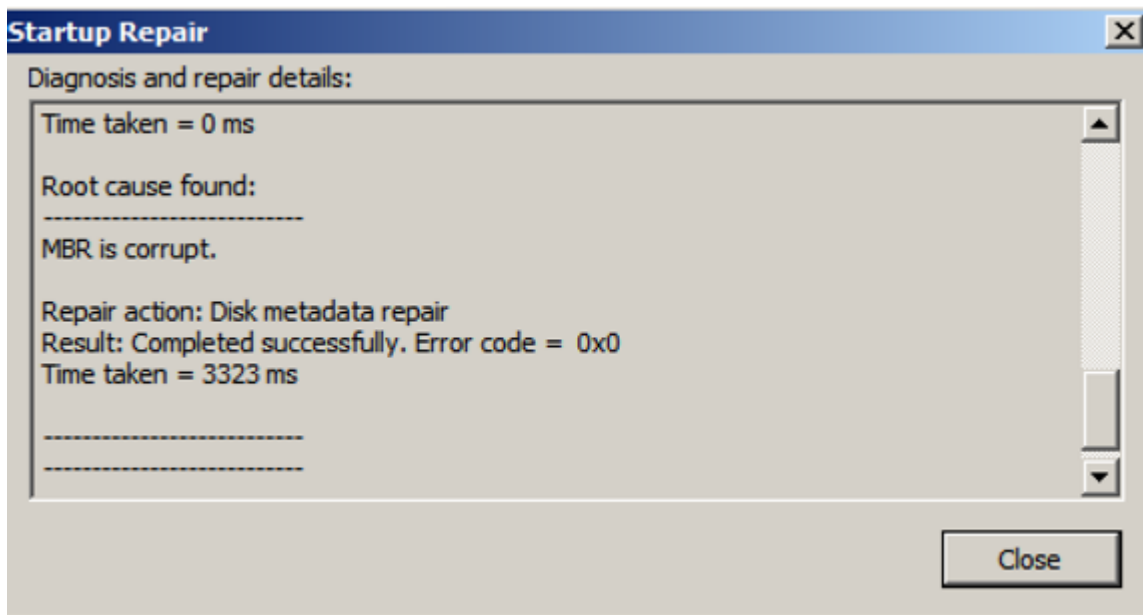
Startup Repair

Diagnosis and repair details:

Time taken = 0 ms

Root cause found:
---------------------------
MBR is corrupt.

Repair action: Disk metadata repair
Result: Completed successfully. Error code = 0x0
Time taken = 3323 ms

---------------------------
---------------------------

Close